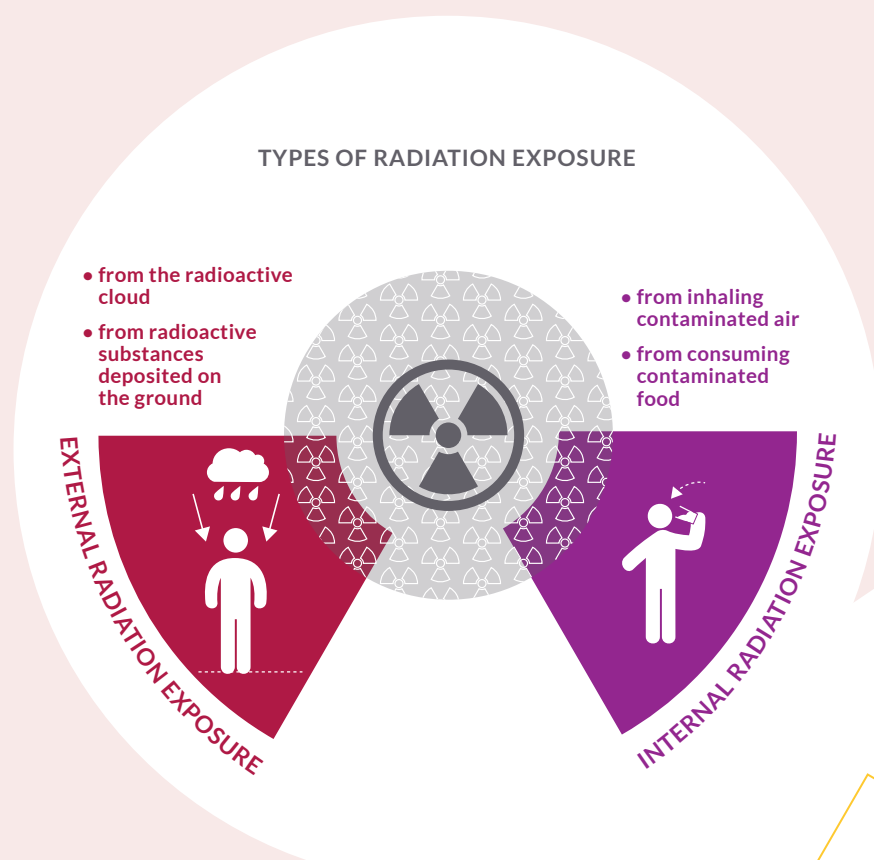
TYPES OF RADIATION EXPOSURE

• from the radioactive cloud

• from radioactive substances deposited on the ground

EXTERNAL RADIATION EXPOSURE

• from inhaling contaminated air

• from consuming contaminated food

INTERNAL RADIATION EXPOSURE